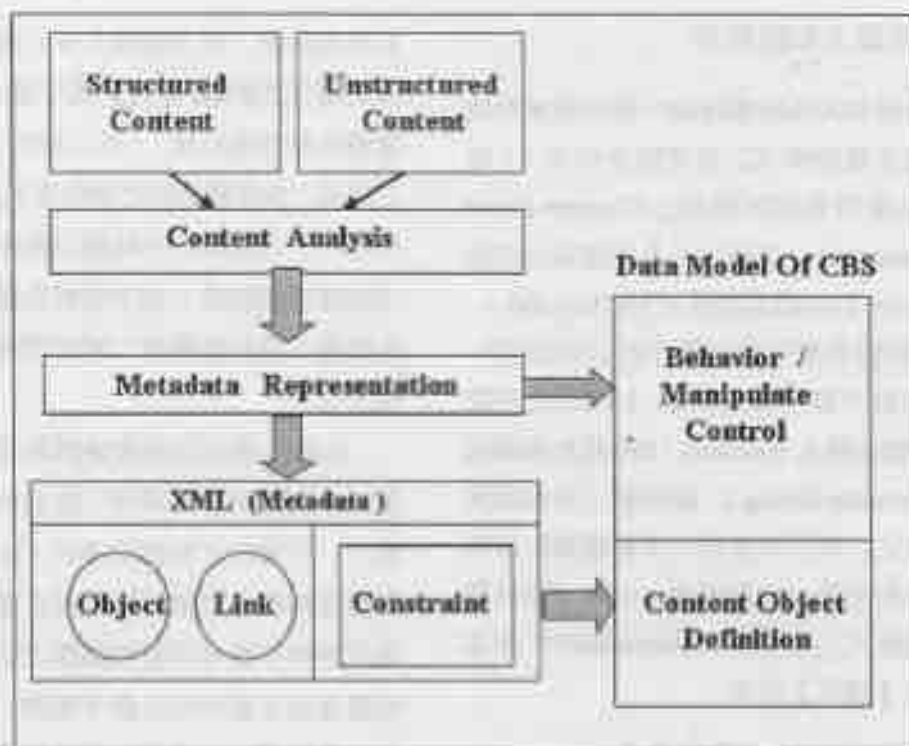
Structured Content

Unstructured Content

Content Analysis

Data Model Of CBS

Metadata Representation

Behavior / Manipulate Control

XML (Metadata)

Object

Link

Constraint

Content Object Definition